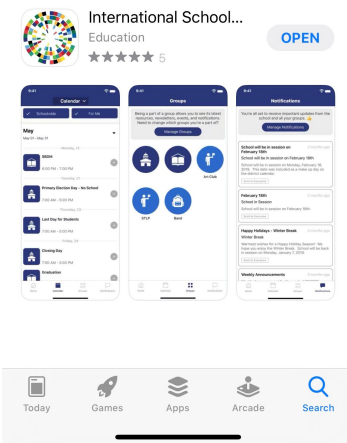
International School...
Education
5
OPEN

9:41
Calendar
Schoolwide
For Me
May
May 01 - May 31
IMSM
Primary Election Day - No School
Last Day for Students
Closing Day
Graduation

9:41
Groups
Being a part of a group allows you to see the latest resources, newsletters, events, and notifications. Need to change which groups you're a part of?
Manage Groups
Art Club
STLP
Band

9:41
Notifications
You're all set to receive important updates from the school and all your groups.
Manage Notifications
School will be in session on February 18th
February 18th
School in Session
Happy Holidays - Winter Break
Winter Break
Weekly Announcements

Today
Games
Apps
Arcade
Search